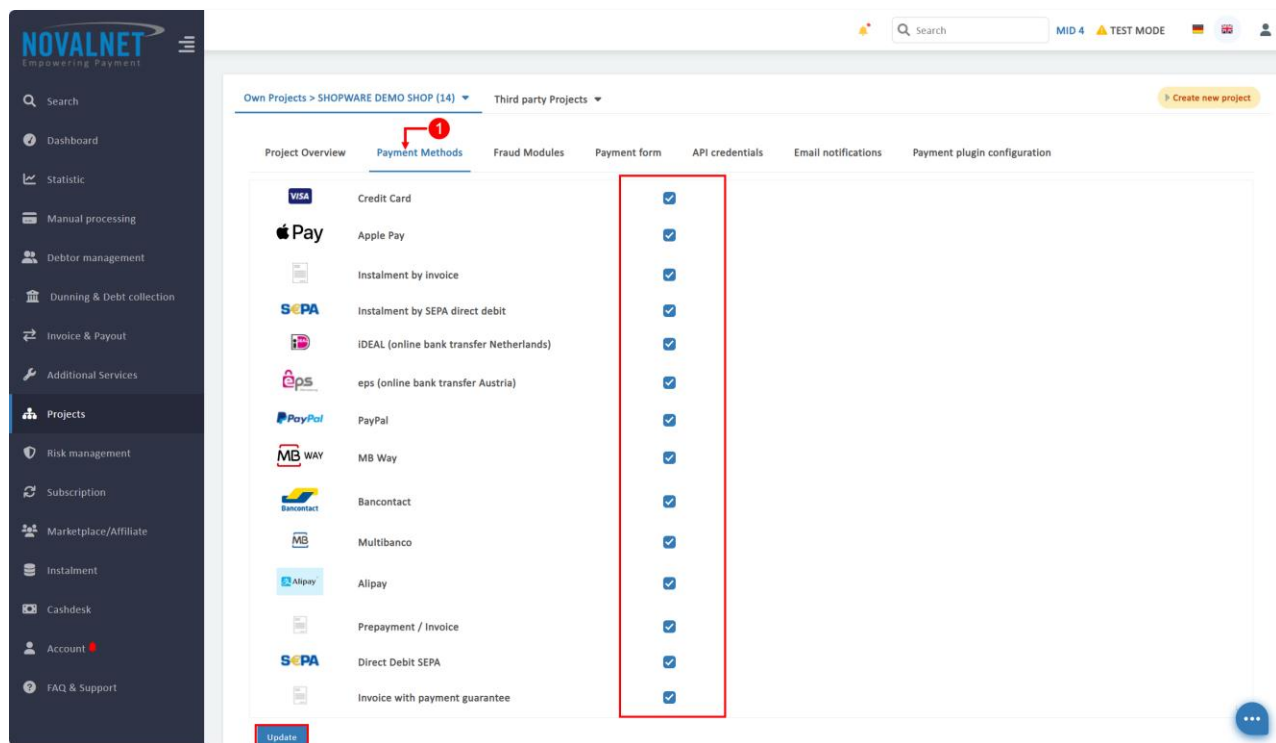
NOVALNET
Empowering Payment

Search
Dashboard
Statistic
Manual processing
Debtor management
Dunning & Debt collection
Invoice & Payout
Additional Services
Projects
Risk management
Subscription
Marketplace/Affiliate
Instalment
Cashdesk
Account
FAQ & Support

Search
MID 4
TEST MODE

Own Projects > SHOPWARE DEMO SHOP (14)
Third party Projects
Create new project

1

Project Overview
Payment Methods
Fraud Modules
Payment form
API credentials
Email notifications
Payment plugin configuration

VISA Credit Card
Pay Apple Pay
Instalment by invoice
SEPA Instalment by SEPA direct debit
iDEAL (online bank transfer Netherlands)
eps eps (online bank transfer Austria)
PayPal PayPal
MB WAY MB Way
Bancontact Bancontact
MB Multibanco
Alipay Alipay
Prepayment / Invoice
SEPA Direct Debit SEPA
Invoice with payment guarantee

Update